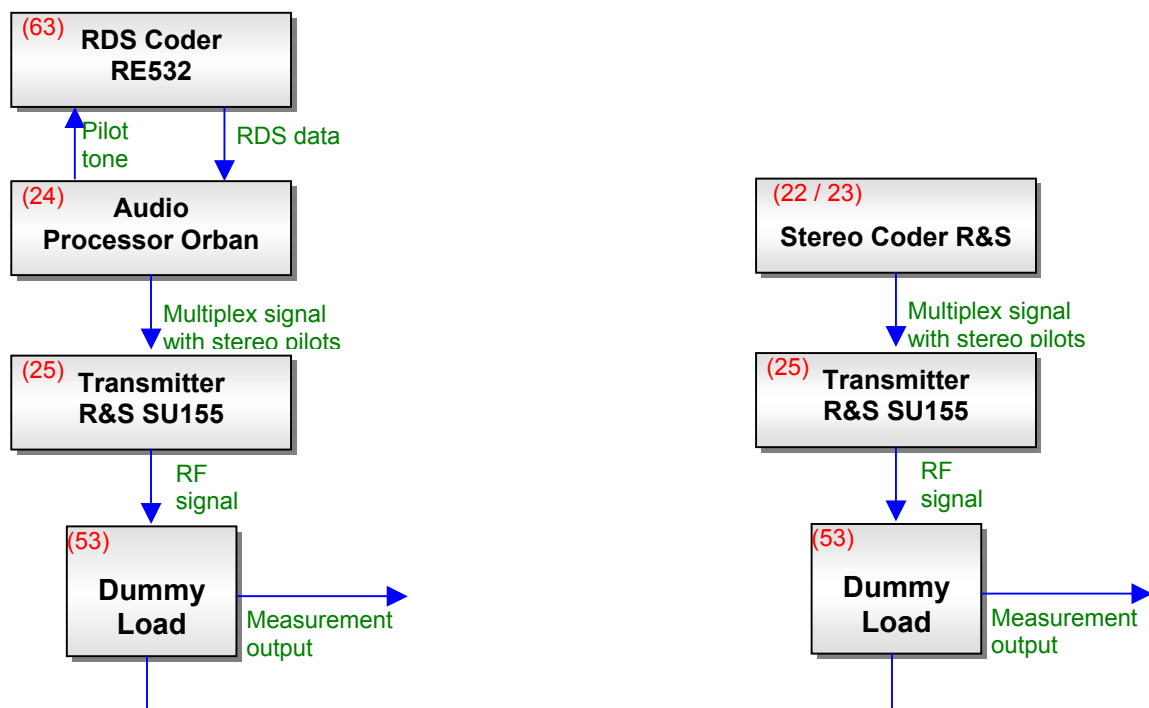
(63) RDS Coder RE532

Pilot tone

RDS data

(24) Audio Processor Orban

Multiplex signal with stereo pilots

(25) Transmitter R&S SU155

RF signal

(53) Dummy Load

Measurement output

(22 / 23) Stereo Coder R&S

Multiplex signal with stereo pilots

(25) Transmitter R&S SU155

RF signal

(53) Dummy Load

Measurement output